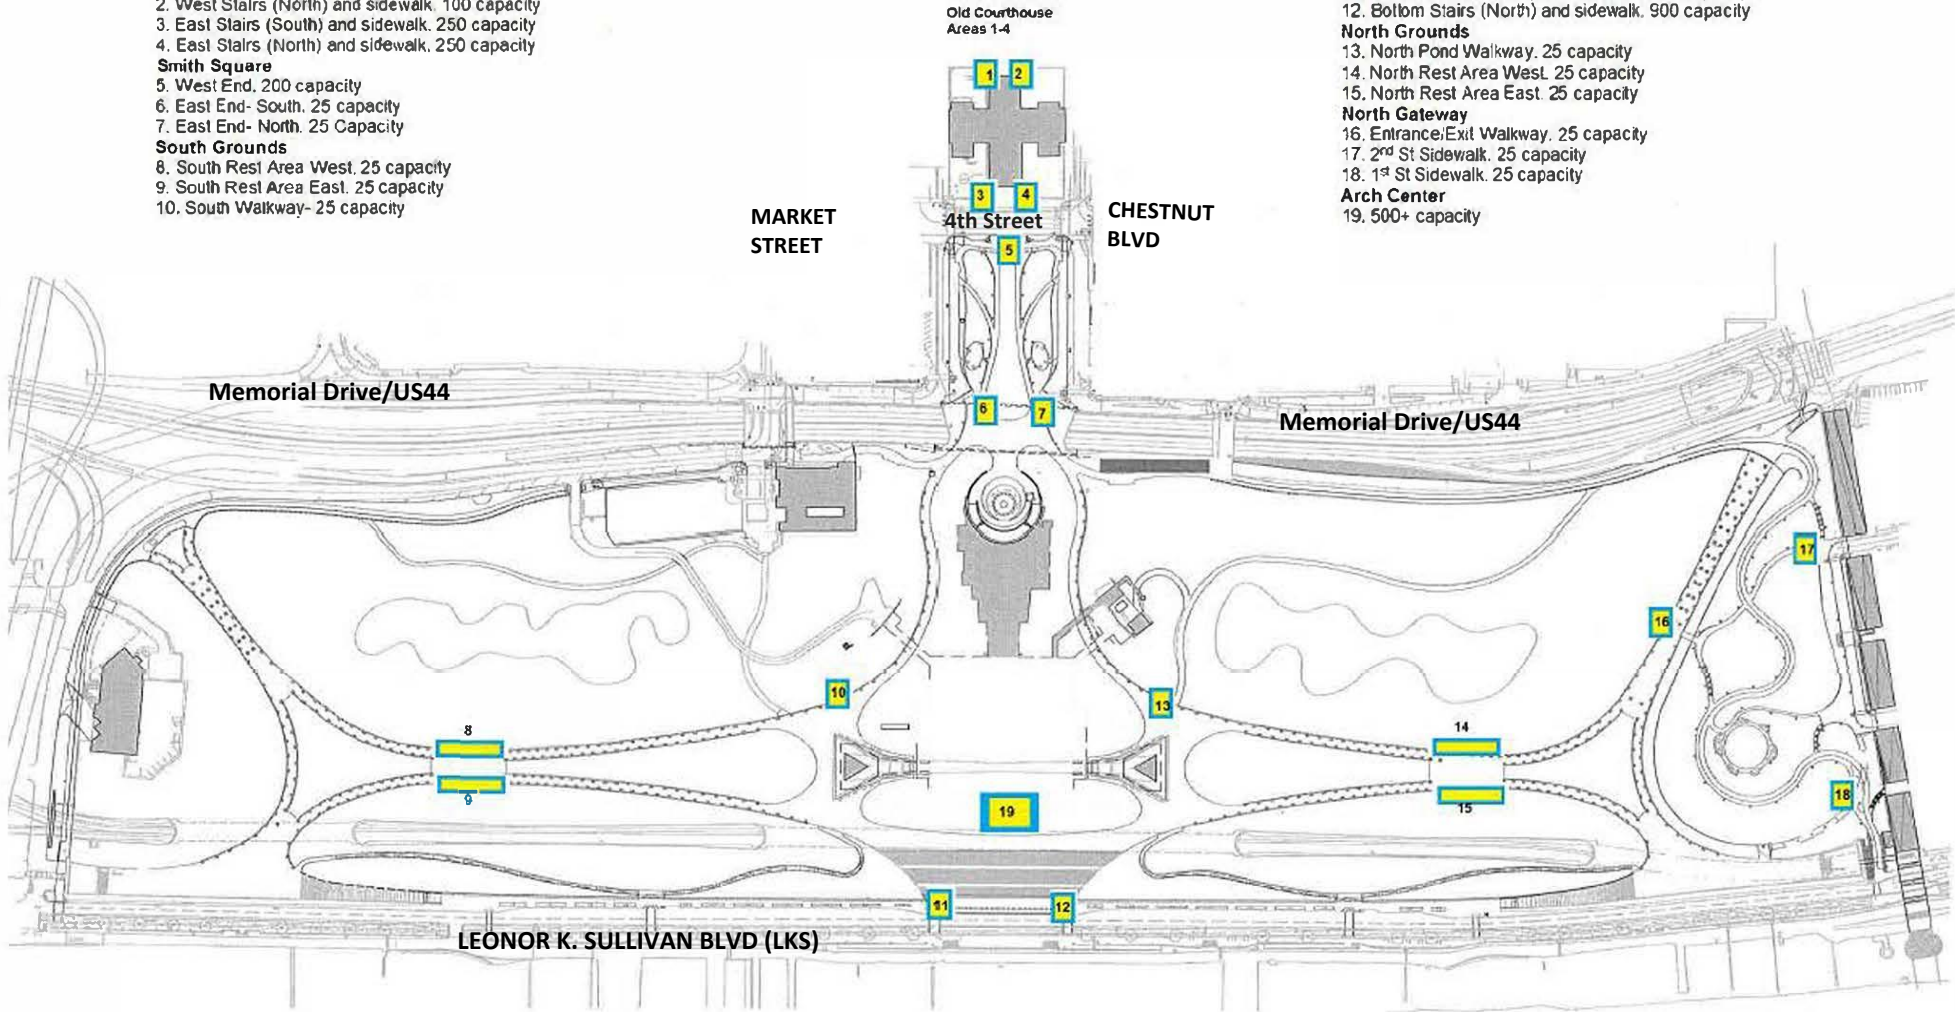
2. West Stairs (North) and sidewalk. 100 capacity
3. East Stairs (South) and sidewalk. 250 capacity
4. East Stairs (North) and sidewalk. 250 capacity
Smith Square
5. West End. 200 capacity
6. East End- South. 25 capacity
7. East End- North. 25 Capacity
South Grounds
8. South Rest Area West. 25 capacity
9. South Rest Area East. 25 capacity
10. South Walkway- 25 capacity

Old Courthouse
Areas 1-4

12. Bottom Stairs (North) and sidewalk. 900 capacity
North Grounds
13. North Pond Walkway. 25 capacity
14. North Rest Area West. 25 capacity
15. North Rest Area East. 25 capacity
North Gateway
16. Entrance/Exit Walkway. 25 capacity
17. 2$^{nd}$ St Sidewalk. 25 capacity
18. 1$^{st}$ St Sidewalk. 25 capacity
Arch Center
19. 500+ capacity

1 2 3 4

MARKET STREET

4th Street

CHESTNUT BLVD

5

Memorial Drive/US44

6 7

Memorial Drive/US44

17

16

10

13

8

14

9

19

15

18

11 12

LEONOR K. SULLIVAN BLVD (LKS)